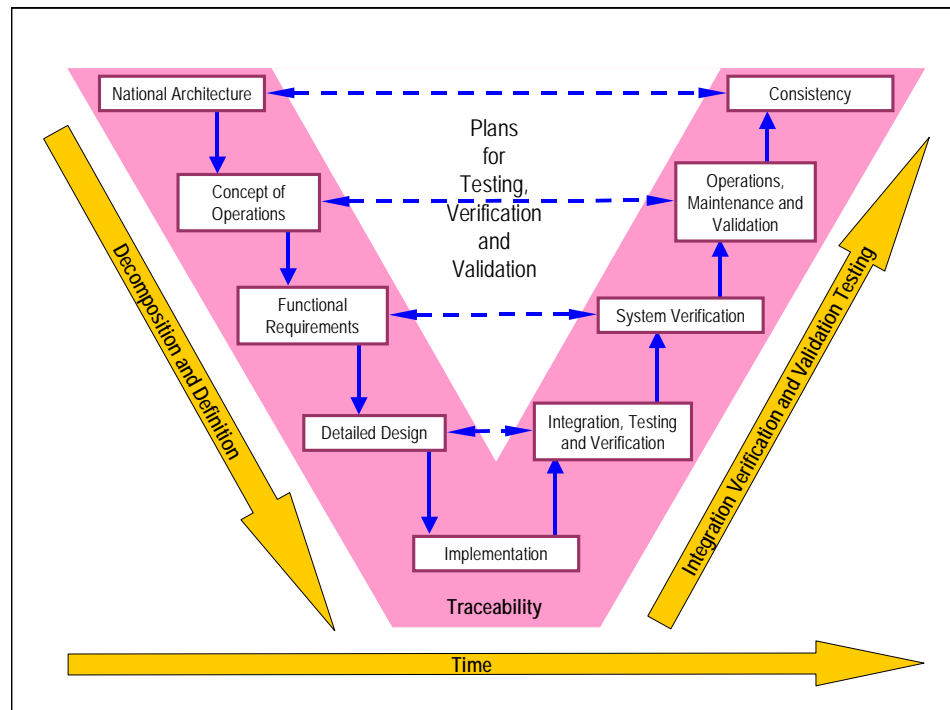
National Architecture

Consistency

Plans for Testing, Verification and Validation

Concept of Operations

Operations, Maintenance and Validation

Decomposition and Definition

Functional Requirements

System Verification

Integration Verification and Validation Testing

Detailed Design

Integration, Testing and Verification

Implementation

Traceability

Time